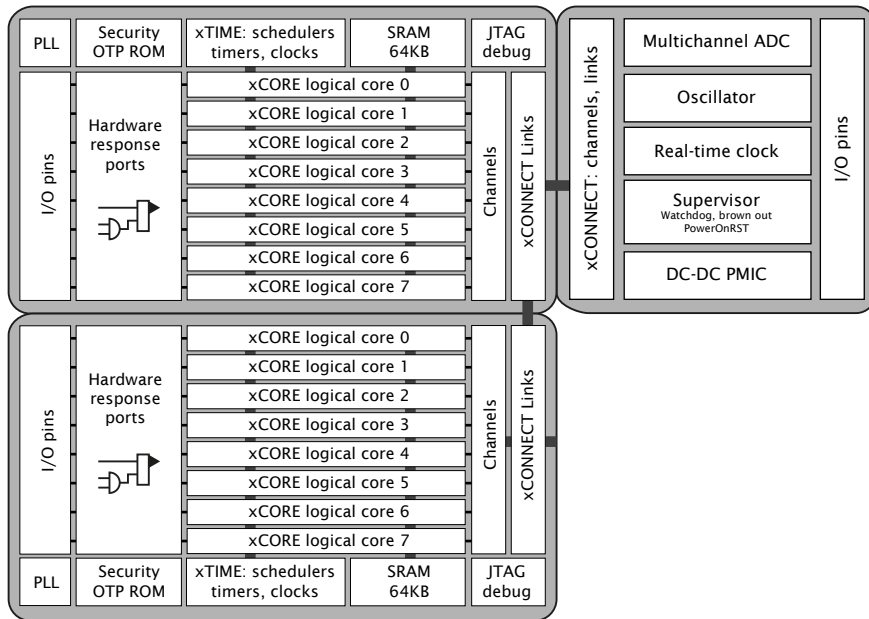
PLL

Security OTP ROM

xTIME: schedulers timers, clocks

SRAM 64KB

JTAG debug

I/O pins

Hardware response ports

xCORE logical core 0
xCORE logical core 1
xCORE logical core 2
xCORE logical core 3
xCORE logical core 4
xCORE logical core 5
xCORE logical core 6
xCORE logical core 7

Channels

xCONNECT Links

xCONNECT: channels, links

Multichannel ADC

Oscillator

Real-time clock

Supervisor
Watchdog, brown out
PowerOnRST

DC-DC PMIC

I/O pins

I/O pins

Hardware response ports

xCORE logical core 0
xCORE logical core 1
xCORE logical core 2
xCORE logical core 3
xCORE logical core 4
xCORE logical core 5
xCORE logical core 6
xCORE logical core 7

Channels

xCONNECT Links

PLL

Security OTP ROM

xTIME: schedulers timers, clocks

SRAM 64KB

JTAG debug